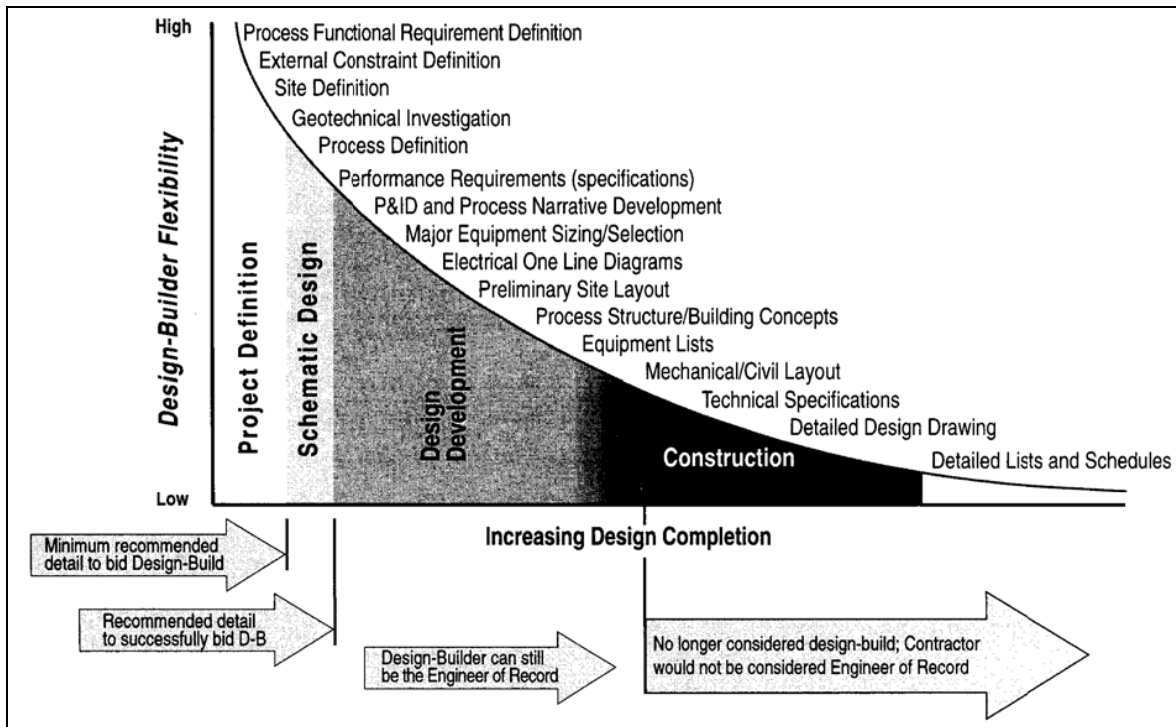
High

Low

Design-Builder Flexibility

Process Functional Requirement Definition
External Constraint Definition
Site Definition
Geotechnical Investigation
Process Definition
Performance Requirements (specifications)
P&ID and Process Narrative Development
Major Equipment Sizing/Selection
Electrical One Line Diagrams
Preliminary Site Layout
Process Structure/Building Concepts
Equipment Lists
Mechanical/Civil Layout
Technical Specifications
Detailed Design Drawing
Detailed Lists and Schedules

Project Definition

Schematic Design

Design Development

Construction

Increasing Design Completion

Minimum recommended detail to bid Design-Build

Recommended detail to successfully bid D-B

Design-Builder can still be the Engineer of Record

No longer considered design-build; Contractor would not be considered Engineer of Record